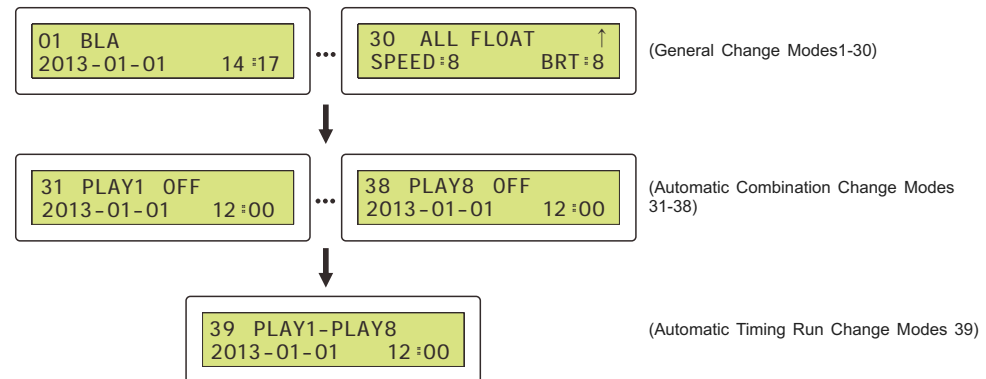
01 BLA
2013-01-01 14:17

...

30 ALL FLOAT ↑
SPEED:8 BRT:8

(General Change Modes1-30)

31 PLAY1 OFF
2013-01-01 12:00

...

38 PLAY8 OFF
2013-01-01 12:00

(Automatic Combination Change Modes 31-38)

39 PLAY1-PLAY8
2013-01-01 12:00

(Automatic Timing Run Change Modes 39)